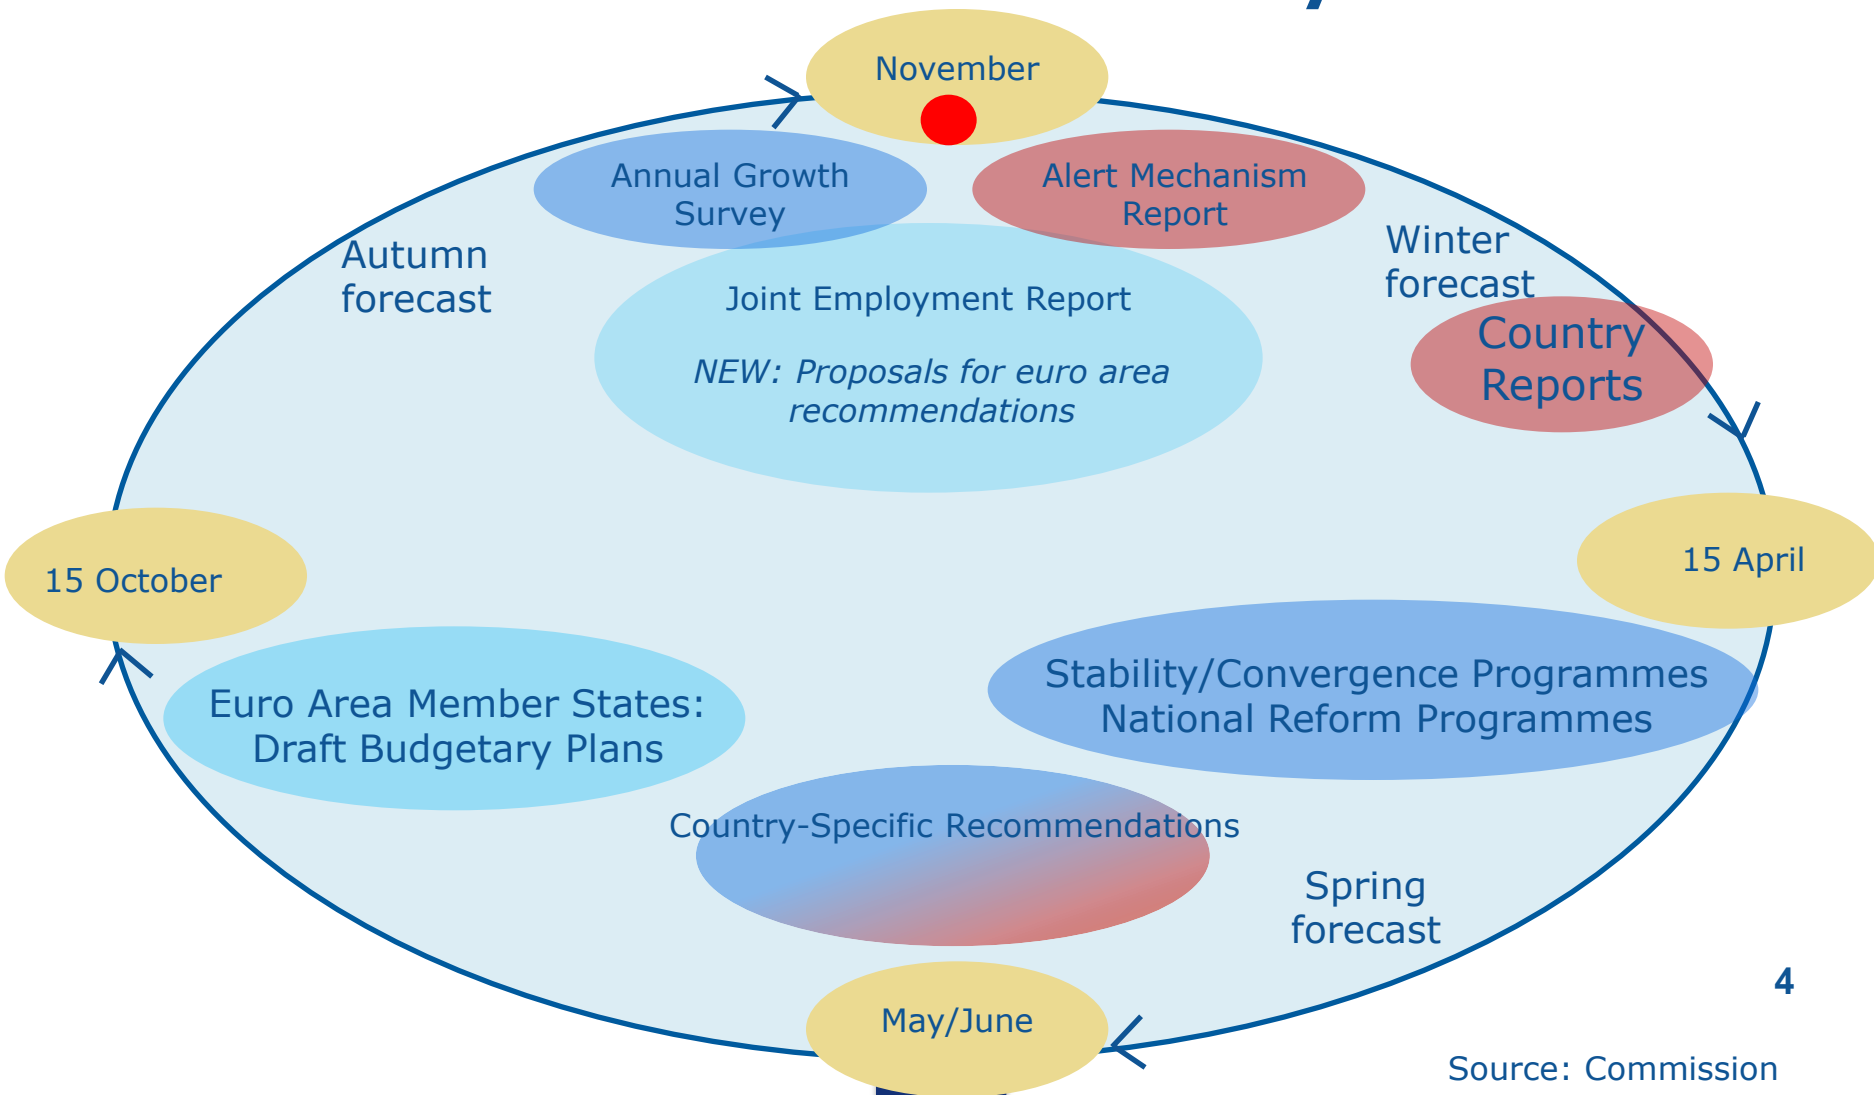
November

Annual Growth Survey

Alert Mechanism Report

Autumn forecast

Winter forecast

Joint Employment Report

*NEW: Proposals for euro area recommendations*

Country Reports

15 October

15 April

Euro Area Member States: Draft Budgetary Plans

Stability/Convergence Programmes
National Reform Programmes

Country-Specific Recommendations

Spring forecast

May/June

4

Source: Commission